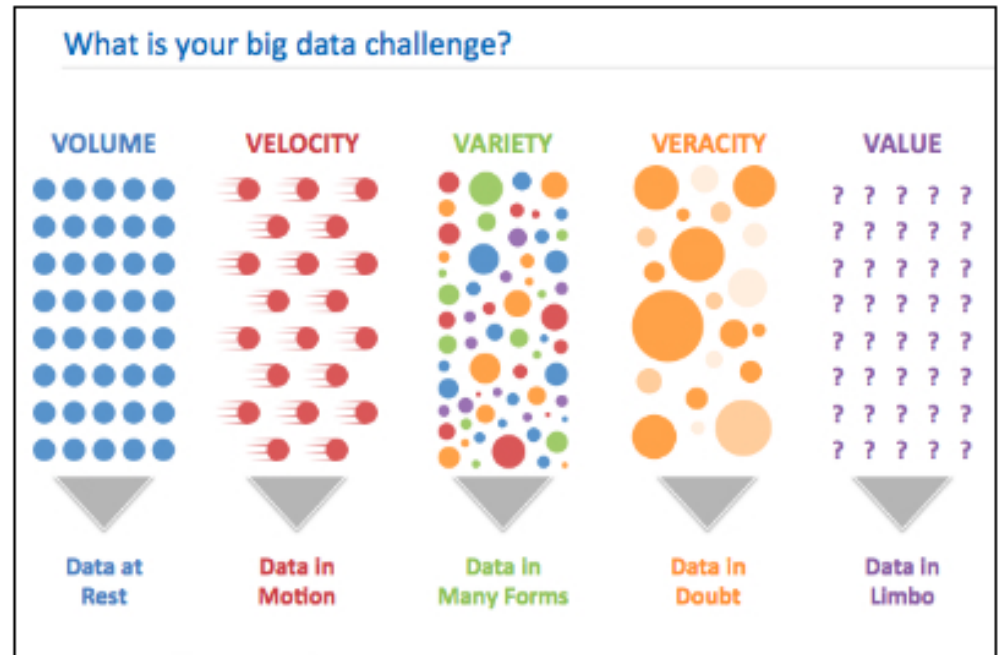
What is your big data challenge?

VOLUME

VELOCITY

VARIETY

VERACITY

VALUE

? ? ? ? ?
? ? ? ? ?
? ? ? ? ?
? ? ? ? ?
? ? ? ? ?
? ? ? ? ?
? ? ? ? ?
? ? ? ? ?

Data at Rest

Data in Motion

Data in Many Forms

Data in Doubt

Data in Limbo